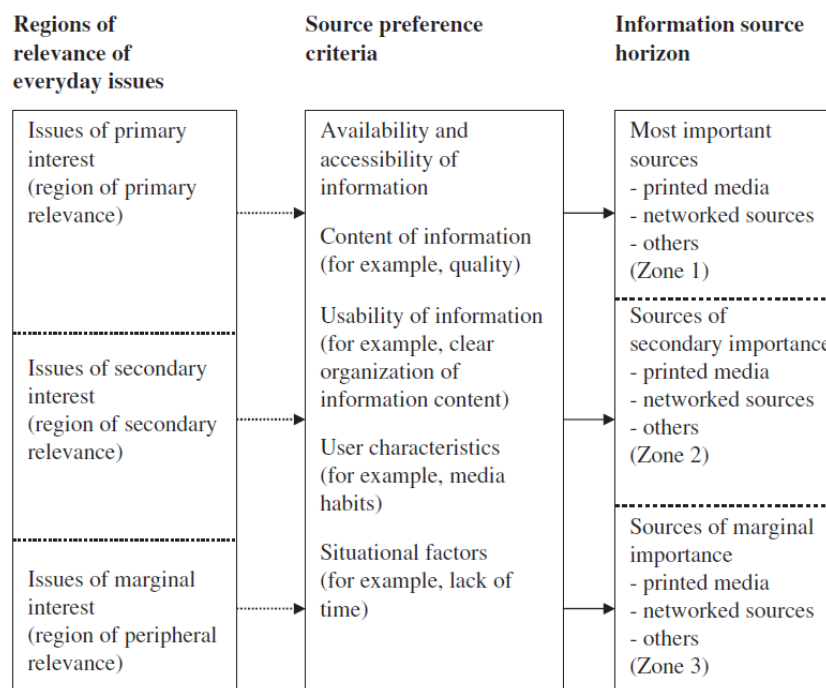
Regions of relevance of everyday issues

Issues of primary interest (region of primary relevance)

Issues of secondary interest (region of secondary relevance)

Issues of marginal interest (region of peripheral relevance)

Source preference criteria

Availability and accessibility of information

Content of information (for example, quality)

Usability of information (for example, clear organization of information content)

User characteristics (for example, media habits)

Situational factors (for example, lack of time)

Information source horizon

Most important sources
- printed media
- networked sources
- others
(Zone 1)

Sources of secondary importance
- printed media
- networked sources
- others
(Zone 2)

Sources of marginal importance
- printed media
- networked sources
- others
(Zone 3)